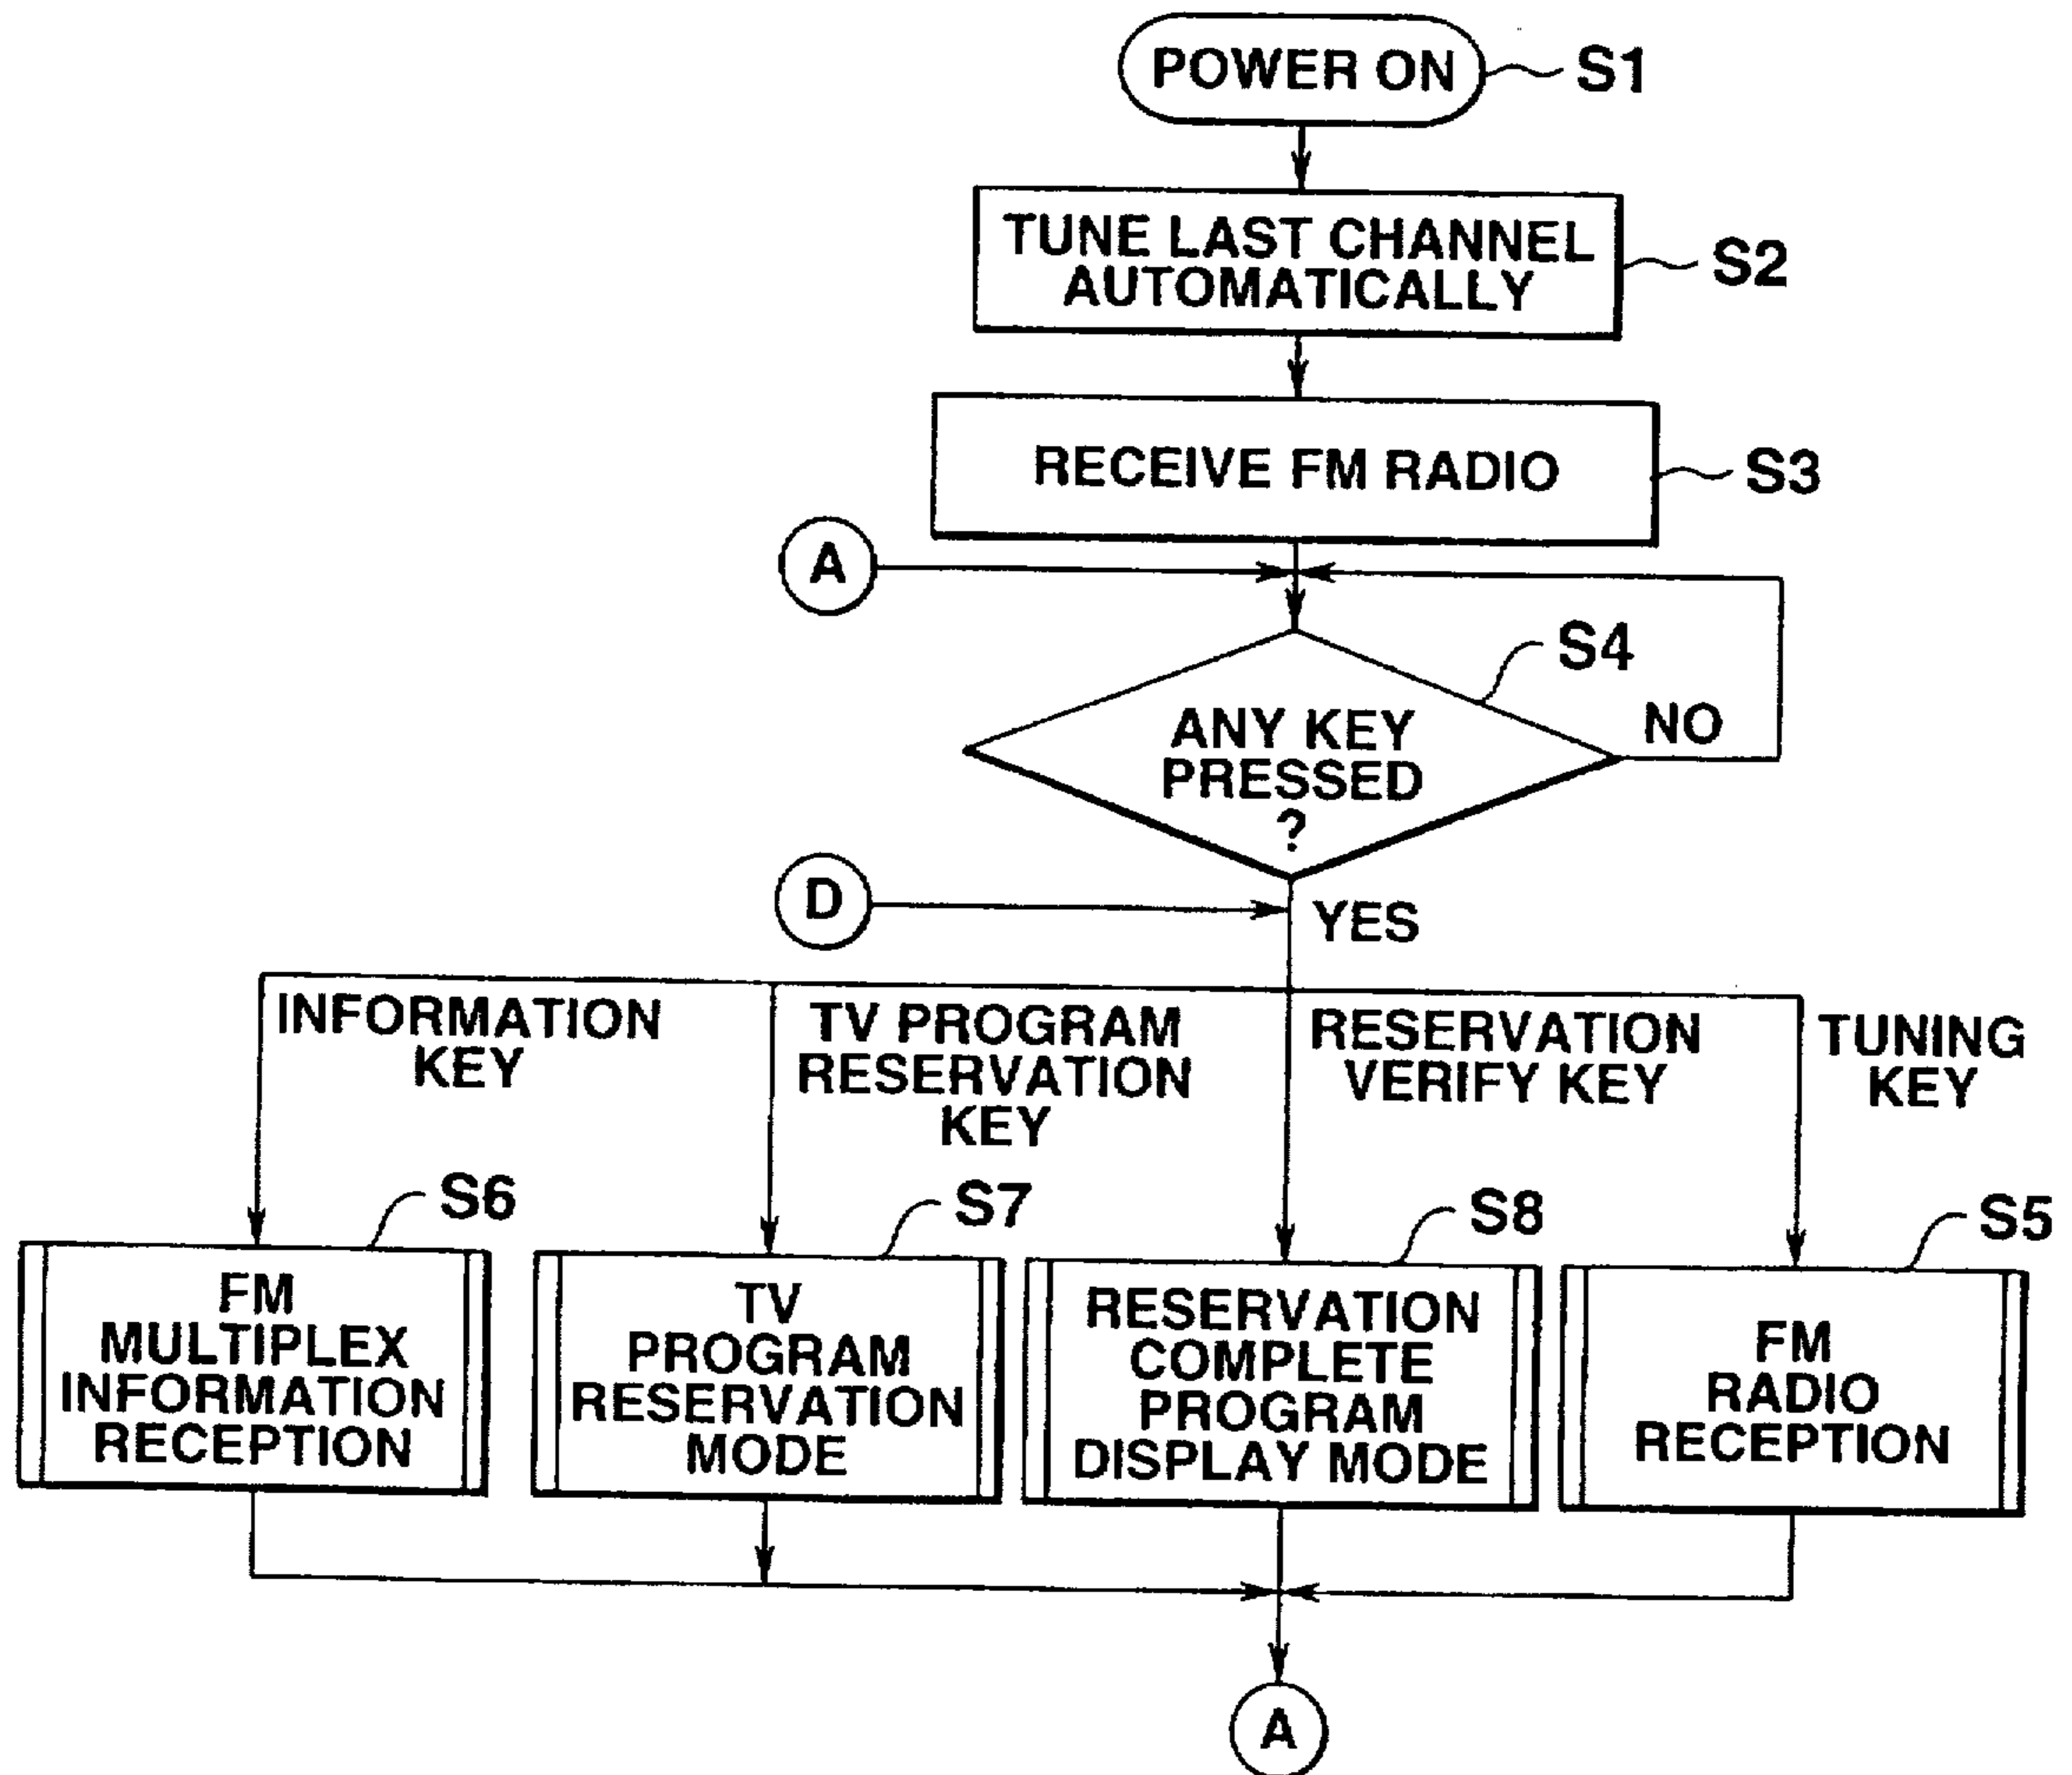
POWER ON S1

TUNE LAST CHANNEL AUTOMATICALLY S2

RECEIVE FM RADIO S3

A

S4

ANY KEY PRESSED ?

NO

D

YES

INFORMATION KEY

TV PROGRAM RESERVATION KEY

RESERVATION VERIFY KEY

TUNING KEY

S6

FM MULTIPLEX INFORMATION RECEPTION

S7

TV PROGRAM RESERVATION MODE

S8

RESERVATION COMPLETE PROGRAM DISPLAY MODE

S5

FM RADIO RECEPTION

A